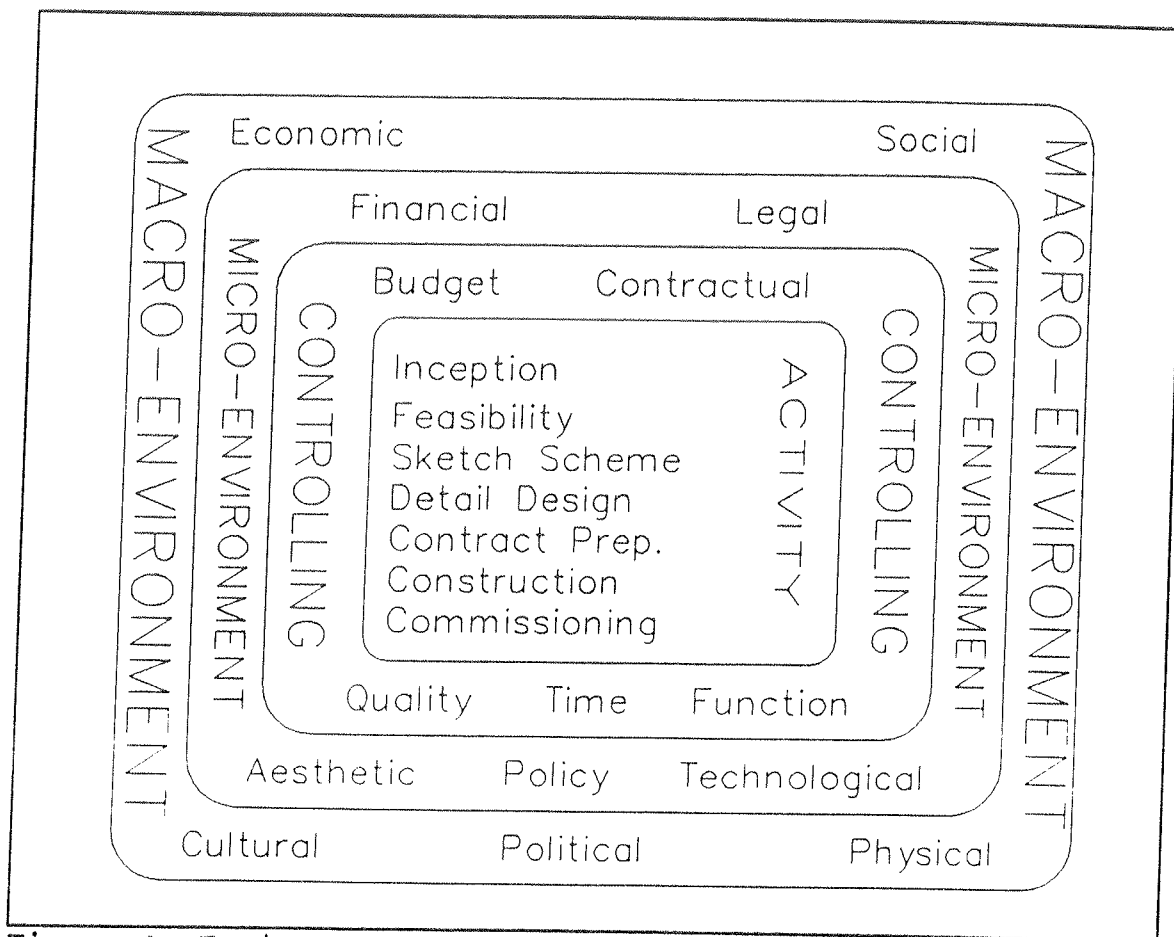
MACRO-ENVIRONMENT

Economic

Social

MACRO-ENVIRONMENT

Financial

Legal

MICRO-ENVIRONMENT

MICRO-ENVIRONMENT

Budget

Contractual

CONTROLLING

CONTROLLING

Inception
Feasibility
Sketch Scheme
Detail Design
Contract Prep.
Construction
Commissioning

ACTIVITY

Quality

Time

Function

Aesthetic

Policy

Technological

Cultural

Political

Physical